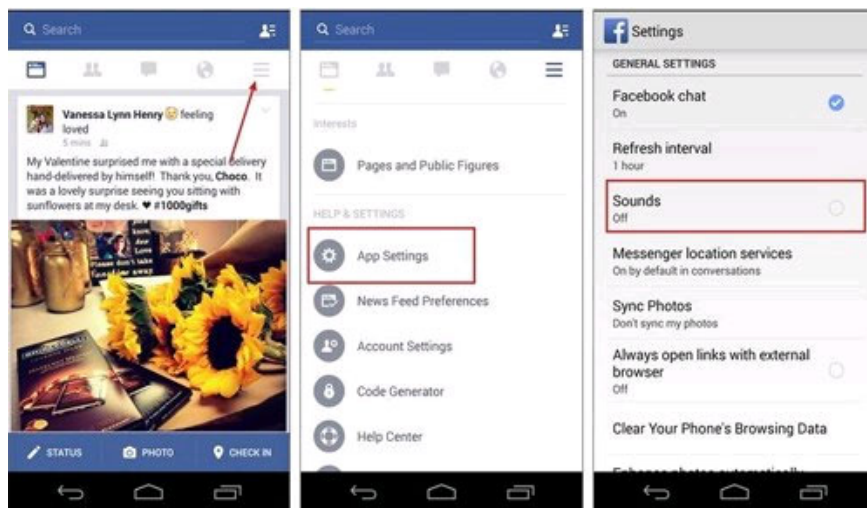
Search

Vanessa Lynn Henry 😊 feeling loved
5 mins

My Valentine surprised me with a special delivery hand-delivered by himself! Thank you, Choco. It was a lovely surprise seeing you sitting with sunflowers at my desk. ♥ #1000gifts

STATUS
PHOTO
CHECK IN

Search

Interests

Pages and Public Figures

HELP & SETTINGS

App Settings

News Feed Preferences

Account Settings

Code Generator

Help Center

Settings

GENERAL SETTINGS

Facebook chat
On

Refresh interval
1 hour

Sounds
Off

Messenger location services
On by default in conversations

Sync Photos
Don't sync my photos

Always open links with external browser
Off

Clear Your Phone's Browsing Data

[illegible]